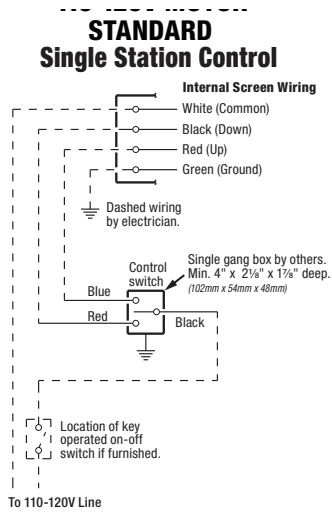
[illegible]
STANDARD
Single Station Control

Internal Screen Wiring
White (Common)
Black (Down)
Red (Up)
Green (Ground)

Dashed wiring by electrician.

Control switch
Single gang box by others. Min. 4" x 2⅛" x 1⅞" deep.
(102mm x 54mm x 48mm)
Blue
Red
Black

Location of key operated on-off switch if furnished.

To 110-120V Line